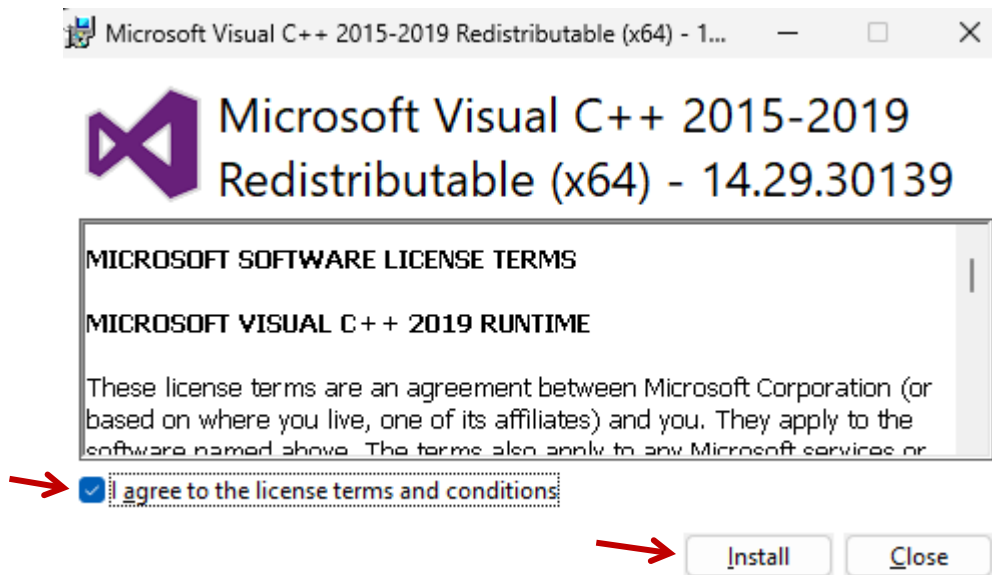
Microsoft Visual C++ 2015-2019 Redistributable (x64) - 1...

Microsoft Visual C++ 2015-2019 Redistributable (x64) - 14.29.30139

MICROSOFT SOFTWARE LICENSE TERMS

MICROSOFT VISUAL C++ 2019 RUNTIME

These license terms are an agreement between Microsoft Corporation (or based on where you live, one of its affiliates) and you. They apply to the software named above. The terms also apply to any Microsoft services or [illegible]

I agree to the license terms and conditions

Install Close